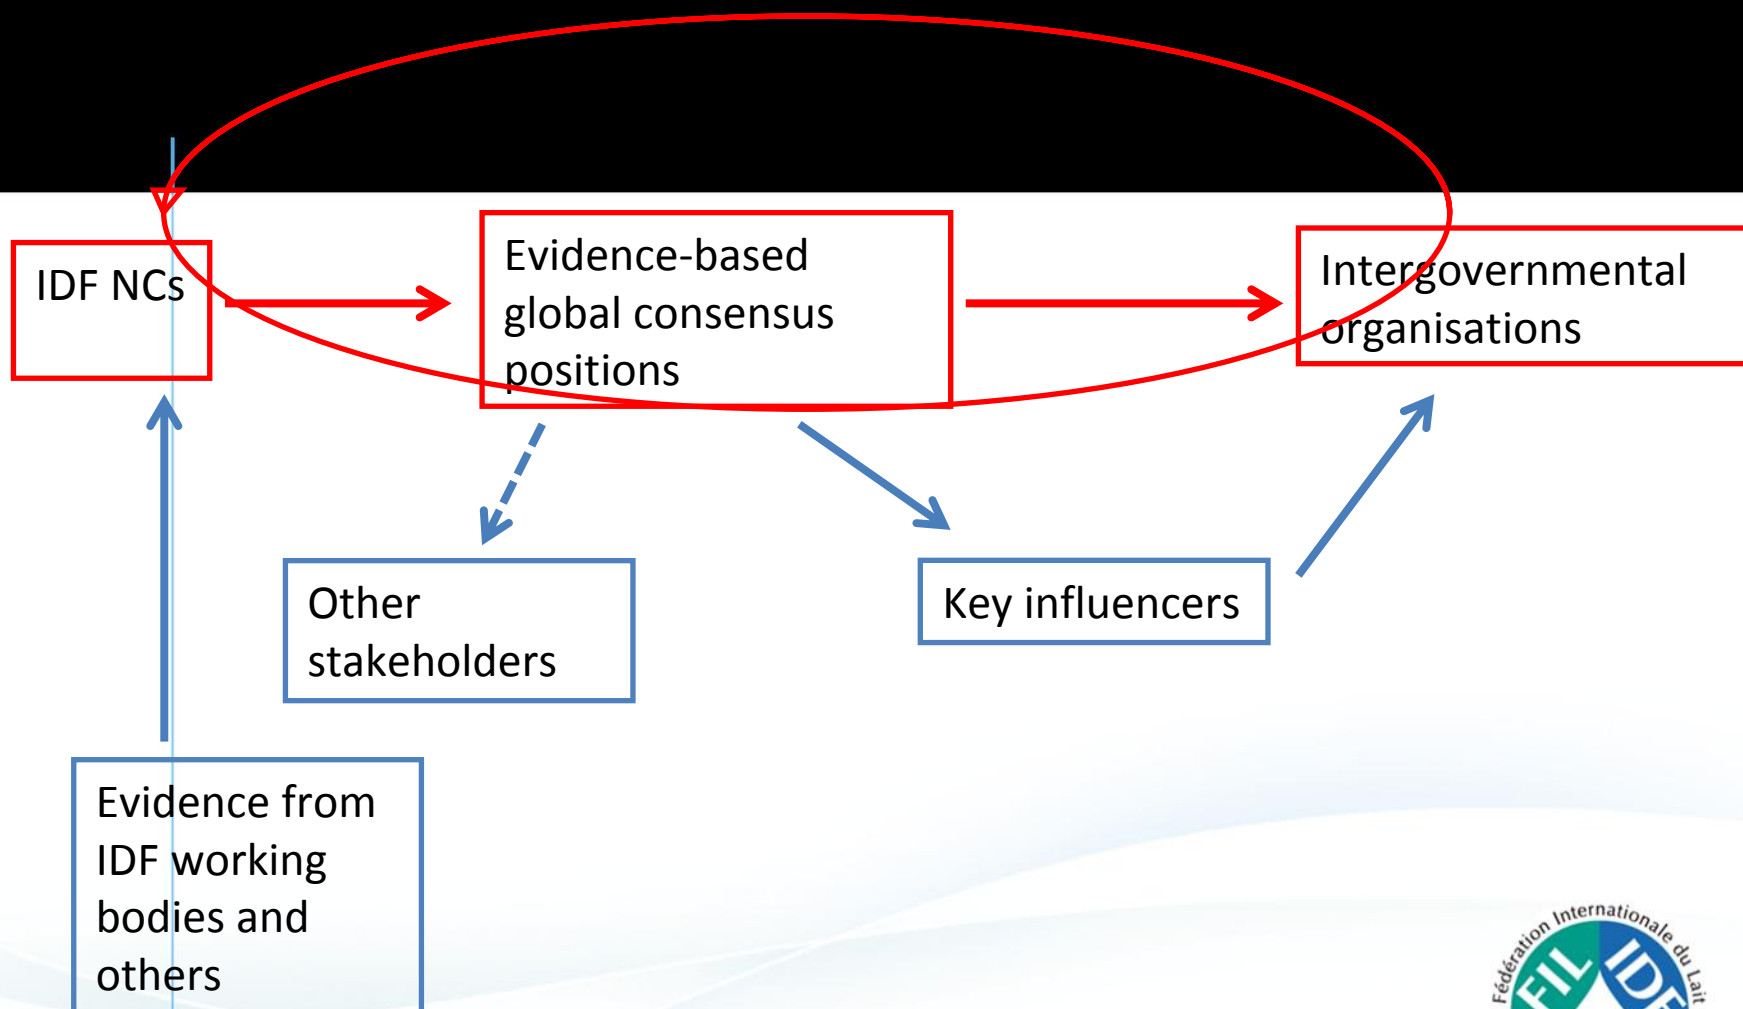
IDF NCs

Evidence-based global consensus positions

Intergovernmental organisations

Other stakeholders

Key influencers

Evidence from IDF working bodies and others

Fédération Internationale du Lait

FIL IDF